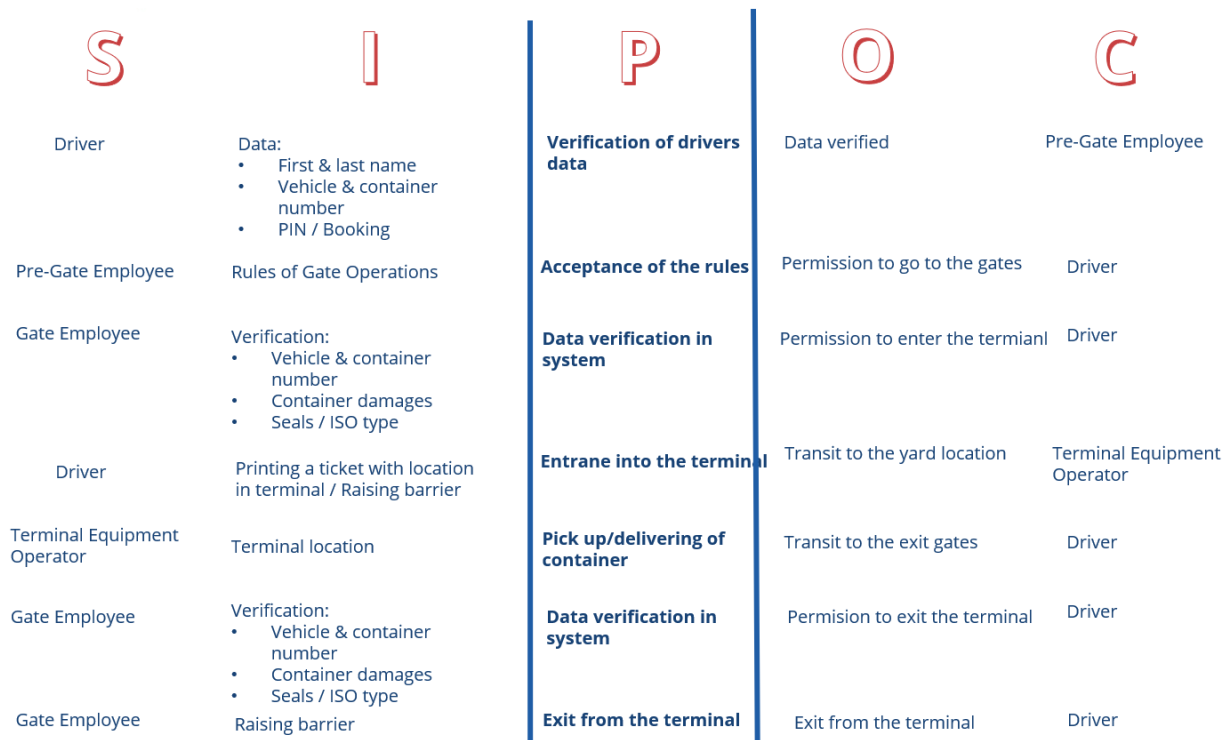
| S | I | P | O | C |
|---|---|---|---|---|
| Driver | Data: • First & last name • Vehicle & container number • PIN / Booking | **Verification of drivers data** | Data verified | Pre-Gate Employee |
| Pre-Gate Employee | Rules of Gate Operations | **Acceptance of the rules** | Permission to go to the gates | Driver |
| Gate Employee | Verification: • Vehicle & container number • Container damages • Seals / ISO type | **Data verification in system** | Permission to enter the termianl | Driver |
| Driver | Printing a ticket with location in terminal / Raising barrier | **Entrane into the terminal** | Transit to the yard location | Terminal Equipment Operator |
| Terminal Equipment Operator | Terminal location | **Pick up/delivering of container** | Transit to the exit gates | Driver |
| Gate Employee | Verification: • Vehicle & container number • Container damages • Seals / ISO type | **Data verification in system** | Permision to exit the terminal | Driver |
| Gate Employee | Raising barrier | **Exit from the terminal** | Exit from the terminal | Driver |